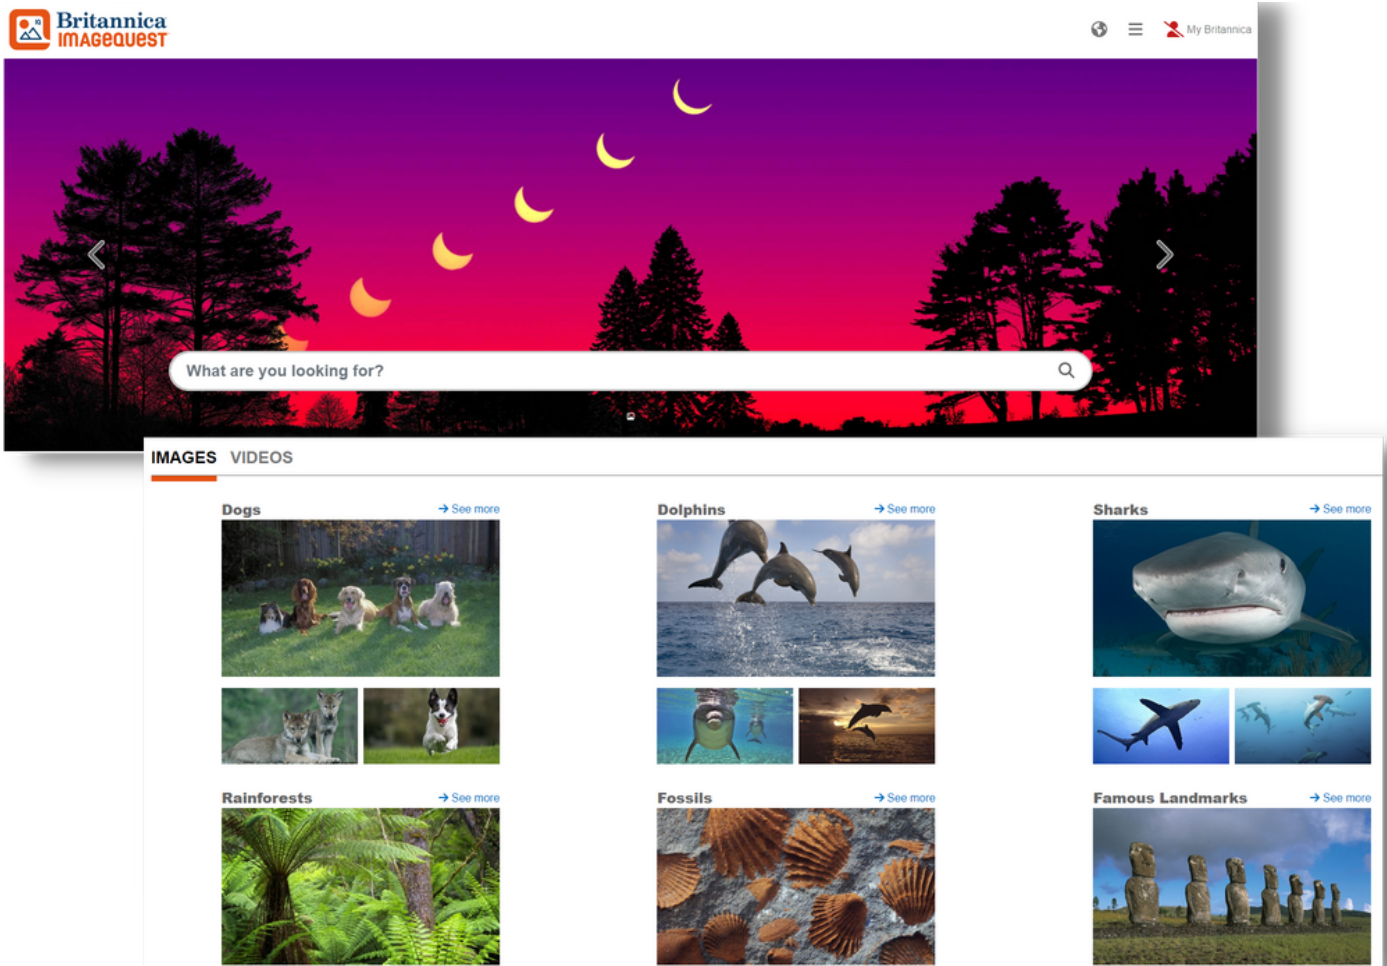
Britannica ImageQuest

My Britannica

What are you looking for?

IMAGES VIDEOS

Dogs → See more

Dolphins → See more

Sharks → See more

Rainforests → See more

Fossils → See more

Famous Landmarks → See more